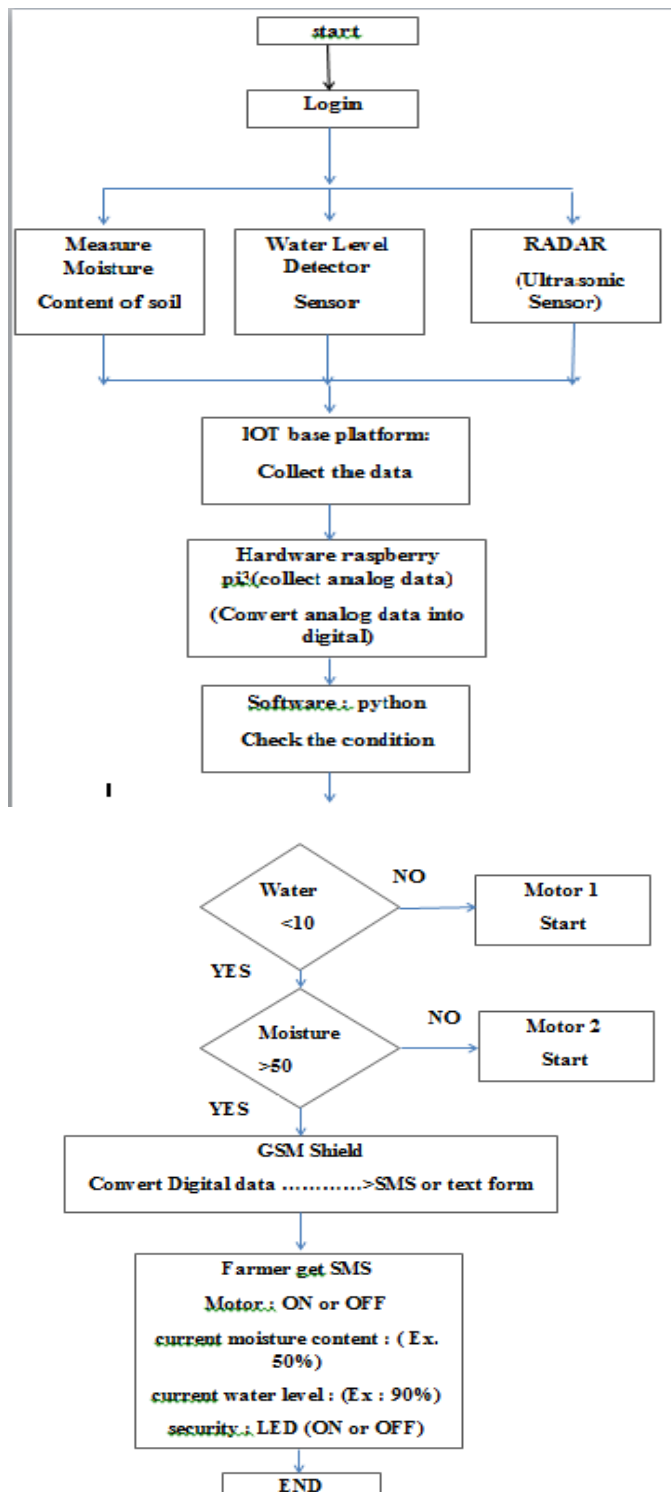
start

Login

Measure Moisture Content of soil

Water Level Detector Sensor

RADAR (Ultrasonic Sensor)

IOT base platform: Collect the data

Hardware raspberry pi3(collect analog data) (Convert analog data into digital)

Software : python Check the condition

Water <10

NO

Motor 1 Start

YES

Moisture >50

NO

Motor 2 Start

YES

GSM Shield
Convert Digital data …………>SMS or text form

Farmer get SMS
Motor : ON or OFF
current moisture content : ( Ex. 50%)
current water level : (Ex : 90%)
security : LED (ON or OFF)

END